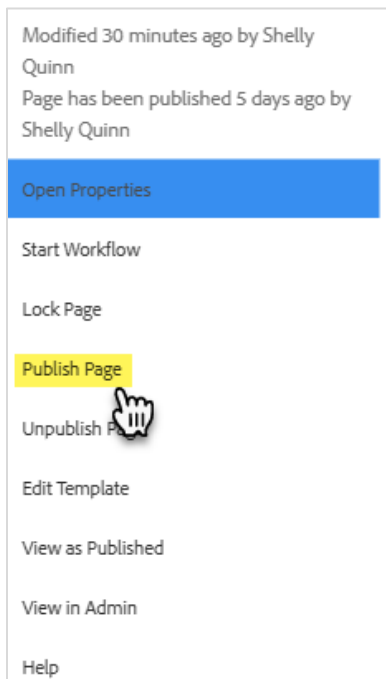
Modified 30 minutes ago by Shelly Quinn
Page has been published 5 days ago by Shelly Quinn

Open Properties

Start Workflow

Lock Page

Publish Page

Unpublish P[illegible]

Edit Template

View as Published

View in Admin

Help